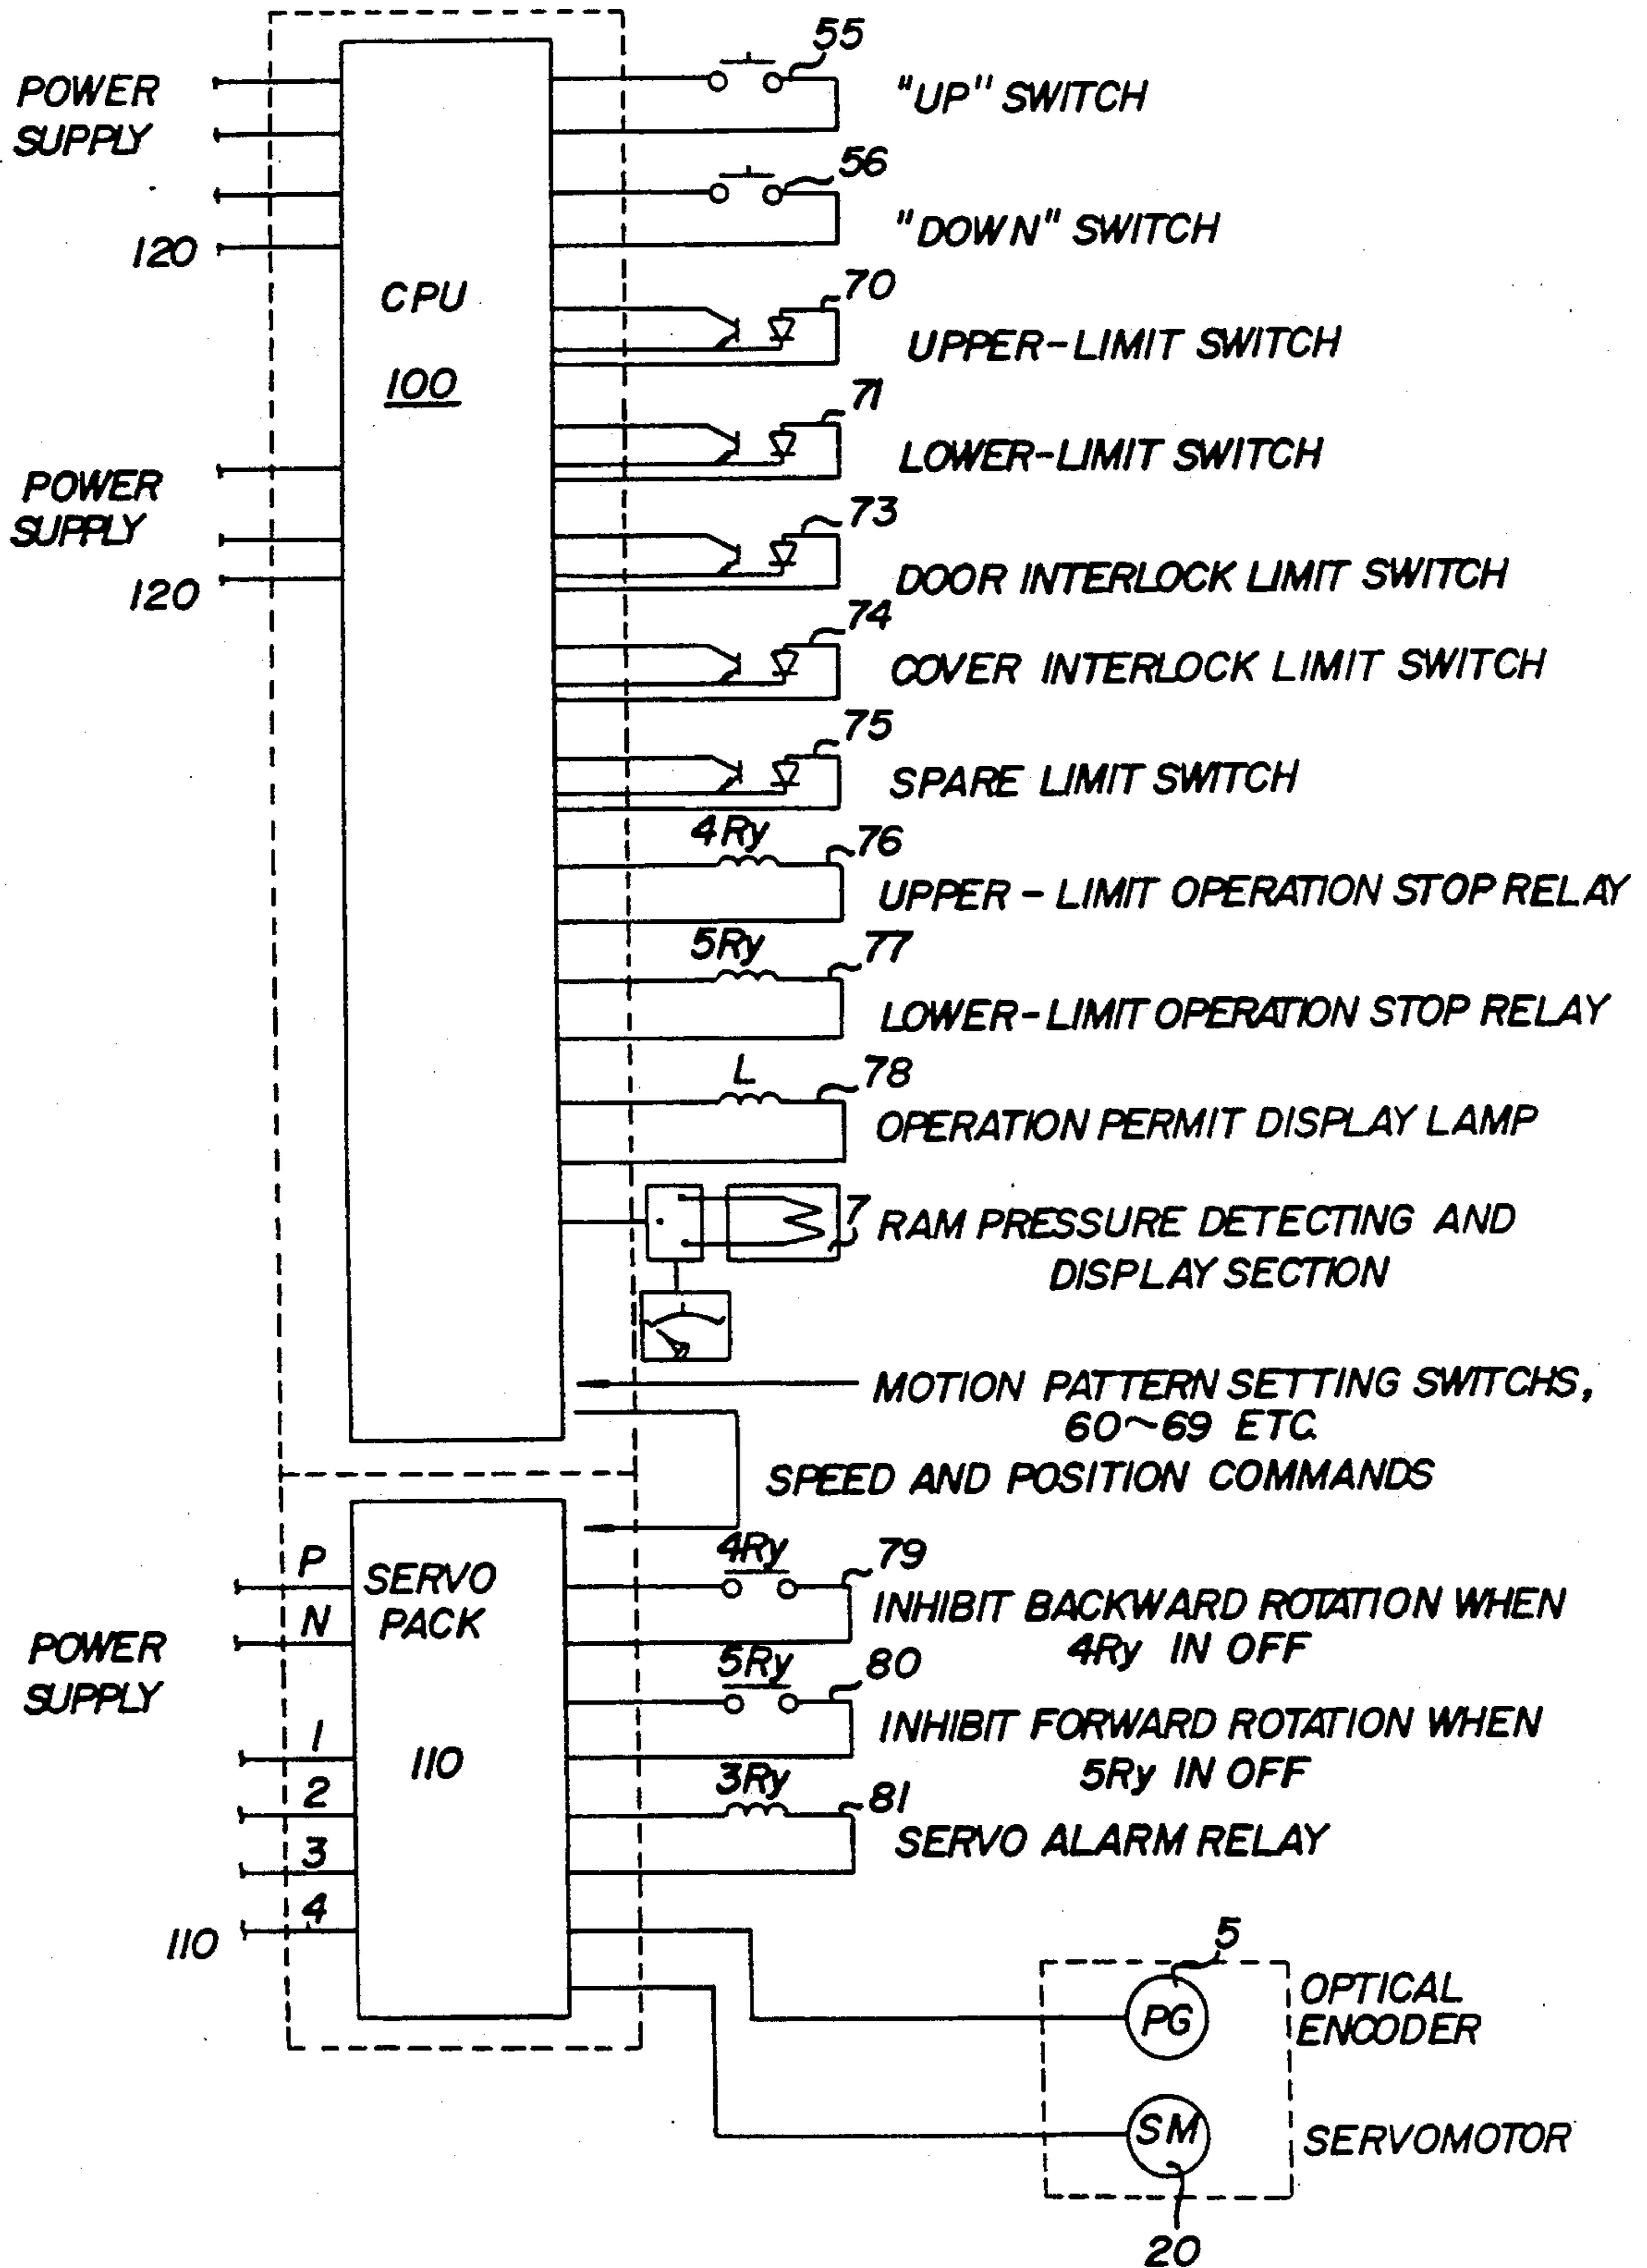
POWER SUPPLY

120

CPU

100

POWER SUPPLY

120

55

"UP" SWITCH

56

"DOWN" SWITCH

70

UPPER-LIMIT SWITCH

71

LOWER-LIMIT SWITCH

73

DOOR INTERLOCK LIMIT SWITCH

74

COVER INTERLOCK LIMIT SWITCH

75

SPARE LIMIT SWITCH

4Ry

76

UPPER - LIMIT OPERATION STOP RELAY

5Ry

77

LOWER-LIMIT OPERATION STOP RELAY

L

78

OPERATION PERMIT DISPLAY LAMP

7

RAM PRESSURE DETECTING AND DISPLAY SECTION

MOTION PATTERN SETTING SWITCHS, 60~69 ETC.

SPEED AND POSITION COMMANDS

P

N

SERVO PACK

110

POWER SUPPLY

1

2

3

4

110

4Ry

79

INHIBIT BACKWARD ROTATION WHEN 4Ry IN OFF

5Ry

80

INHIBIT FORWARD ROTATION WHEN 5Ry IN OFF

3Ry

81

SERVO ALARM RELAY

5

PG

OPTICAL ENCODER

SM

SERVOMOTOR

20